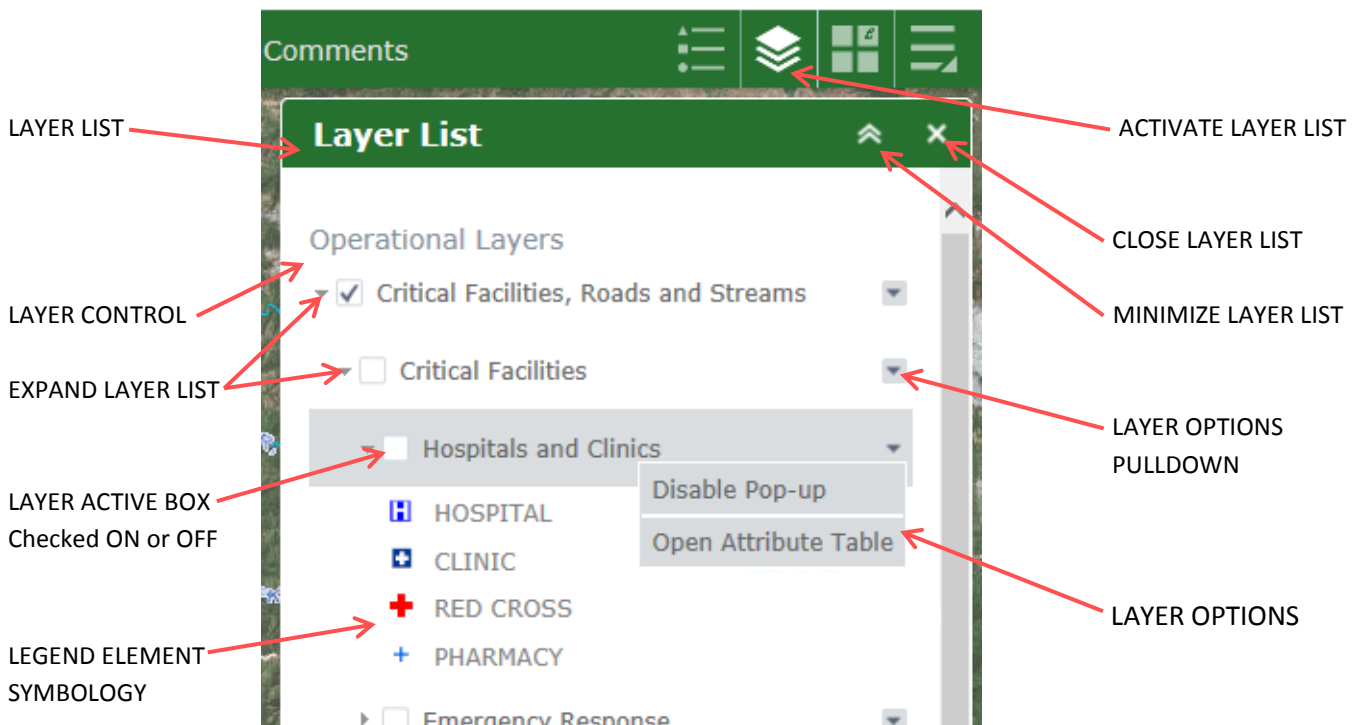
Comments

LAYER LIST

Layer List

ACTIVATE LAYER LIST

CLOSE LAYER LIST

Operational Layers

LAYER CONTROL

Critical Facilities, Roads and Streams

MINIMIZE LAYER LIST

EXPAND LAYER LIST

Critical Facilities

LAYER OPTIONS PULLDOWN

Hospitals and Clinics

LAYER ACTIVE BOX Checked ON or OFF

Disable Pop-up

HOSPITAL

Open Attribute Table

CLINIC

RED CROSS

LAYER OPTIONS

LEGEND ELEMENT SYMBOLOGY

PHARMACY

Emergency Response